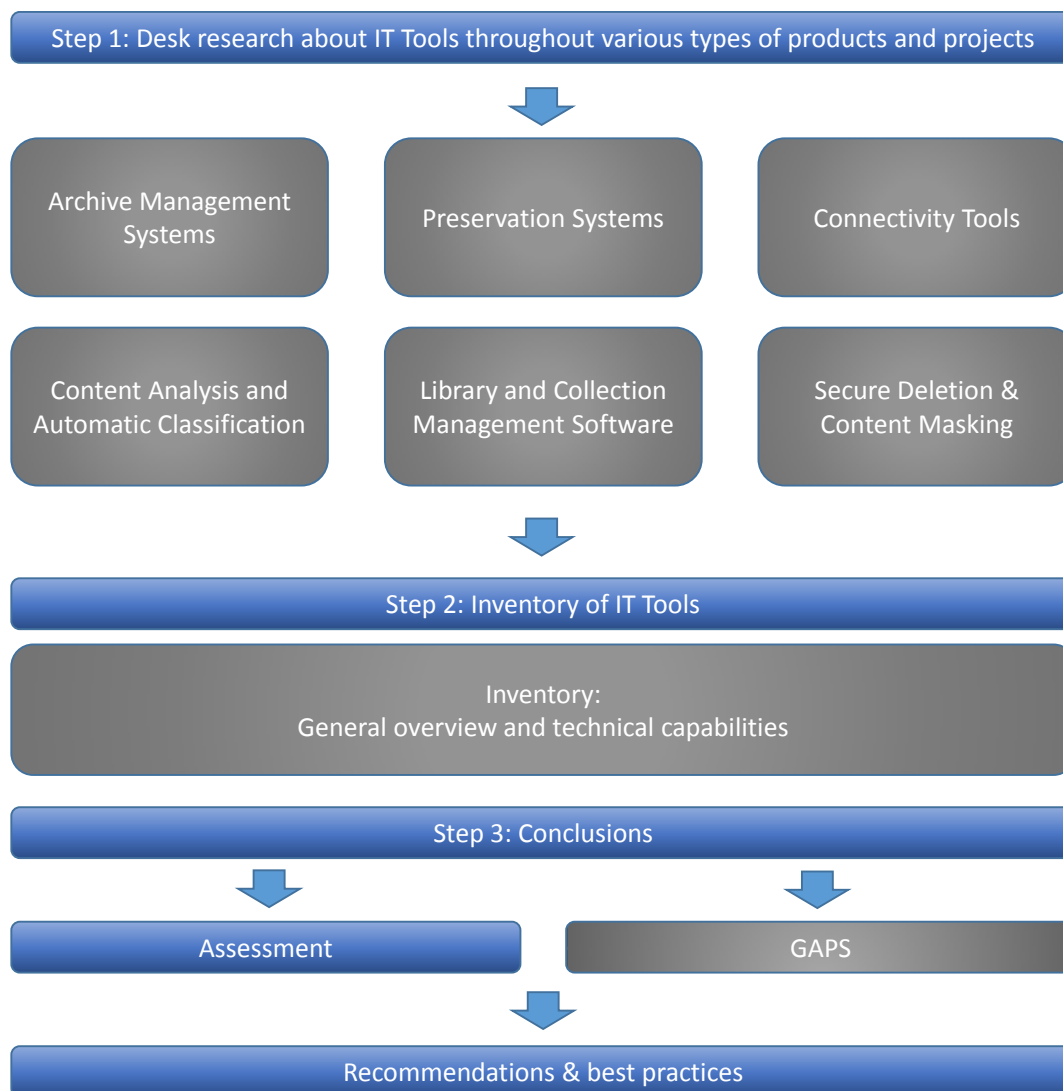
Step 1: Desk research about IT Tools throughout various types of products and projects

Archive Management Systems

Preservation Systems

Connectivity Tools

Content Analysis and Automatic Classification

Library and Collection Management Software

Secure Deletion & Content Masking

Step 2: Inventory of IT Tools

Inventory:
General overview and technical capabilities

Step 3: Conclusions

Assessment

GAPS

Recommendations & best practices